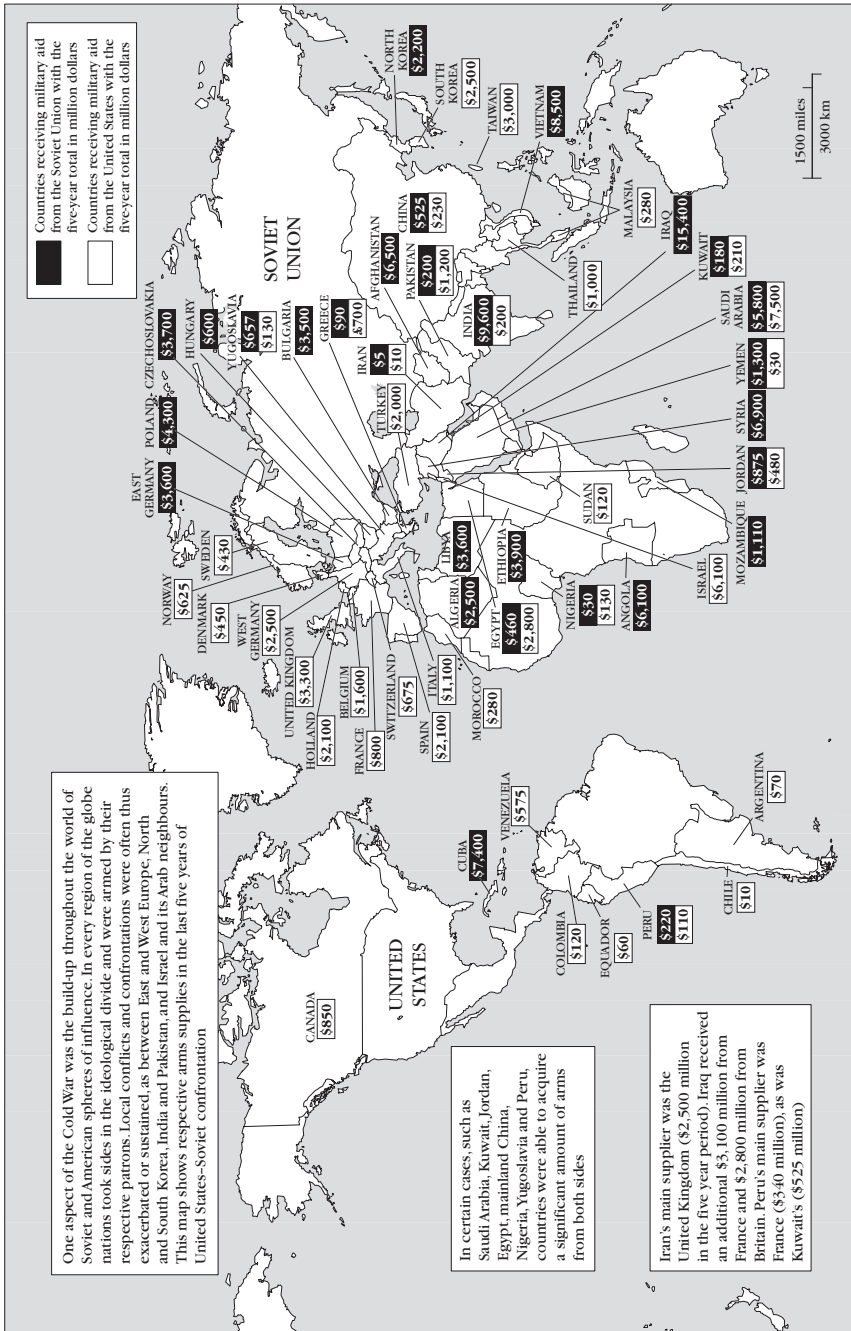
One aspect of the Cold War was the build-up throughout the world of Soviet and American spheres of influence. In every region of the globe nations took sides in the ideological divide and were armed by their respective patrons. Local conflicts and confrontations were often thus exacerbated or sustained, as between East and West Europe, North and South Korea, India and Pakistan, and Israel and its Arab neighbours. This map shows respective arms supplies in the last five years of United States–Soviet confrontation

Countries receiving military aid from the Soviet Union with the five-year total in million dollars

Countries receiving military aid from the United States with the five-year total in million dollars

1500 miles
3000 km

CANADA $850

UNITED STATES

CUBA $7,400

VENEZUELA $575

COLOMBIA $120

EQUADOR $60

PERU $220 $110

CHILE $10

ARGENTINA $70

In certain cases, such as Saudi Arabia, Kuwait, Jordan, Egypt, mainland China, Nigeria, Yugoslavia and Peru, countries were able to acquire a significant amount of arms from both sides

Iran's main supplier was the United Kingdom ($2,500 million in the five year period). Iraq received an additional $3,100 million from France and $2,800 million from Britain. Peru's main supplier was France ($340 million), as was Kuwait's ($525 million)

NORWAY $625

DENMARK $450

SWEDEN $430

WEST GERMANY $2,500

UNITED KINGDOM $3,300

HOLLAND $2,100

BELGIUM $1,600

FRANCE $800

SWITZERLAND $675

SPAIN $2,100

ITALY $1,100

MOROCCO $280

ALGERIA $2,500

LIBYA $3,600

EGYPT $460 $2,800

ETHIOPIA $3,900

NIGERIA $30 $130

ANGOLA $6,100

SUDAN $120

MOZAMBIQUE $1,110

ISRAEL $6,100

JORDAN $875 $480

SYRIA $6,900

YEMEN $1,300 $30

SAUDI ARABIA $5,800 $7,500

KUWAIT $180 $210

IRAQ $15,400

EAST GERMANY $3,600

POLAND $4,300

CZECHOSLOVAKIA $3,700

HUNGARY $600

YUGOSLAVIA $657 $130

BULGARIA $3,500

GREECE $90 $700

TURKEY $2,000

IRAN $5 $10

AFGHANISTAN $6,500

PAKISTAN $200 $1,200

INDIA $9,600 $200

CHINA $525 $230

SOVIET UNION

THAILAND $1,000

MALAYSIA $280

VIETNAM $8,500

TAIWAN $3,000

SOUTH KOREA $2,500

NORTH KOREA $2,200